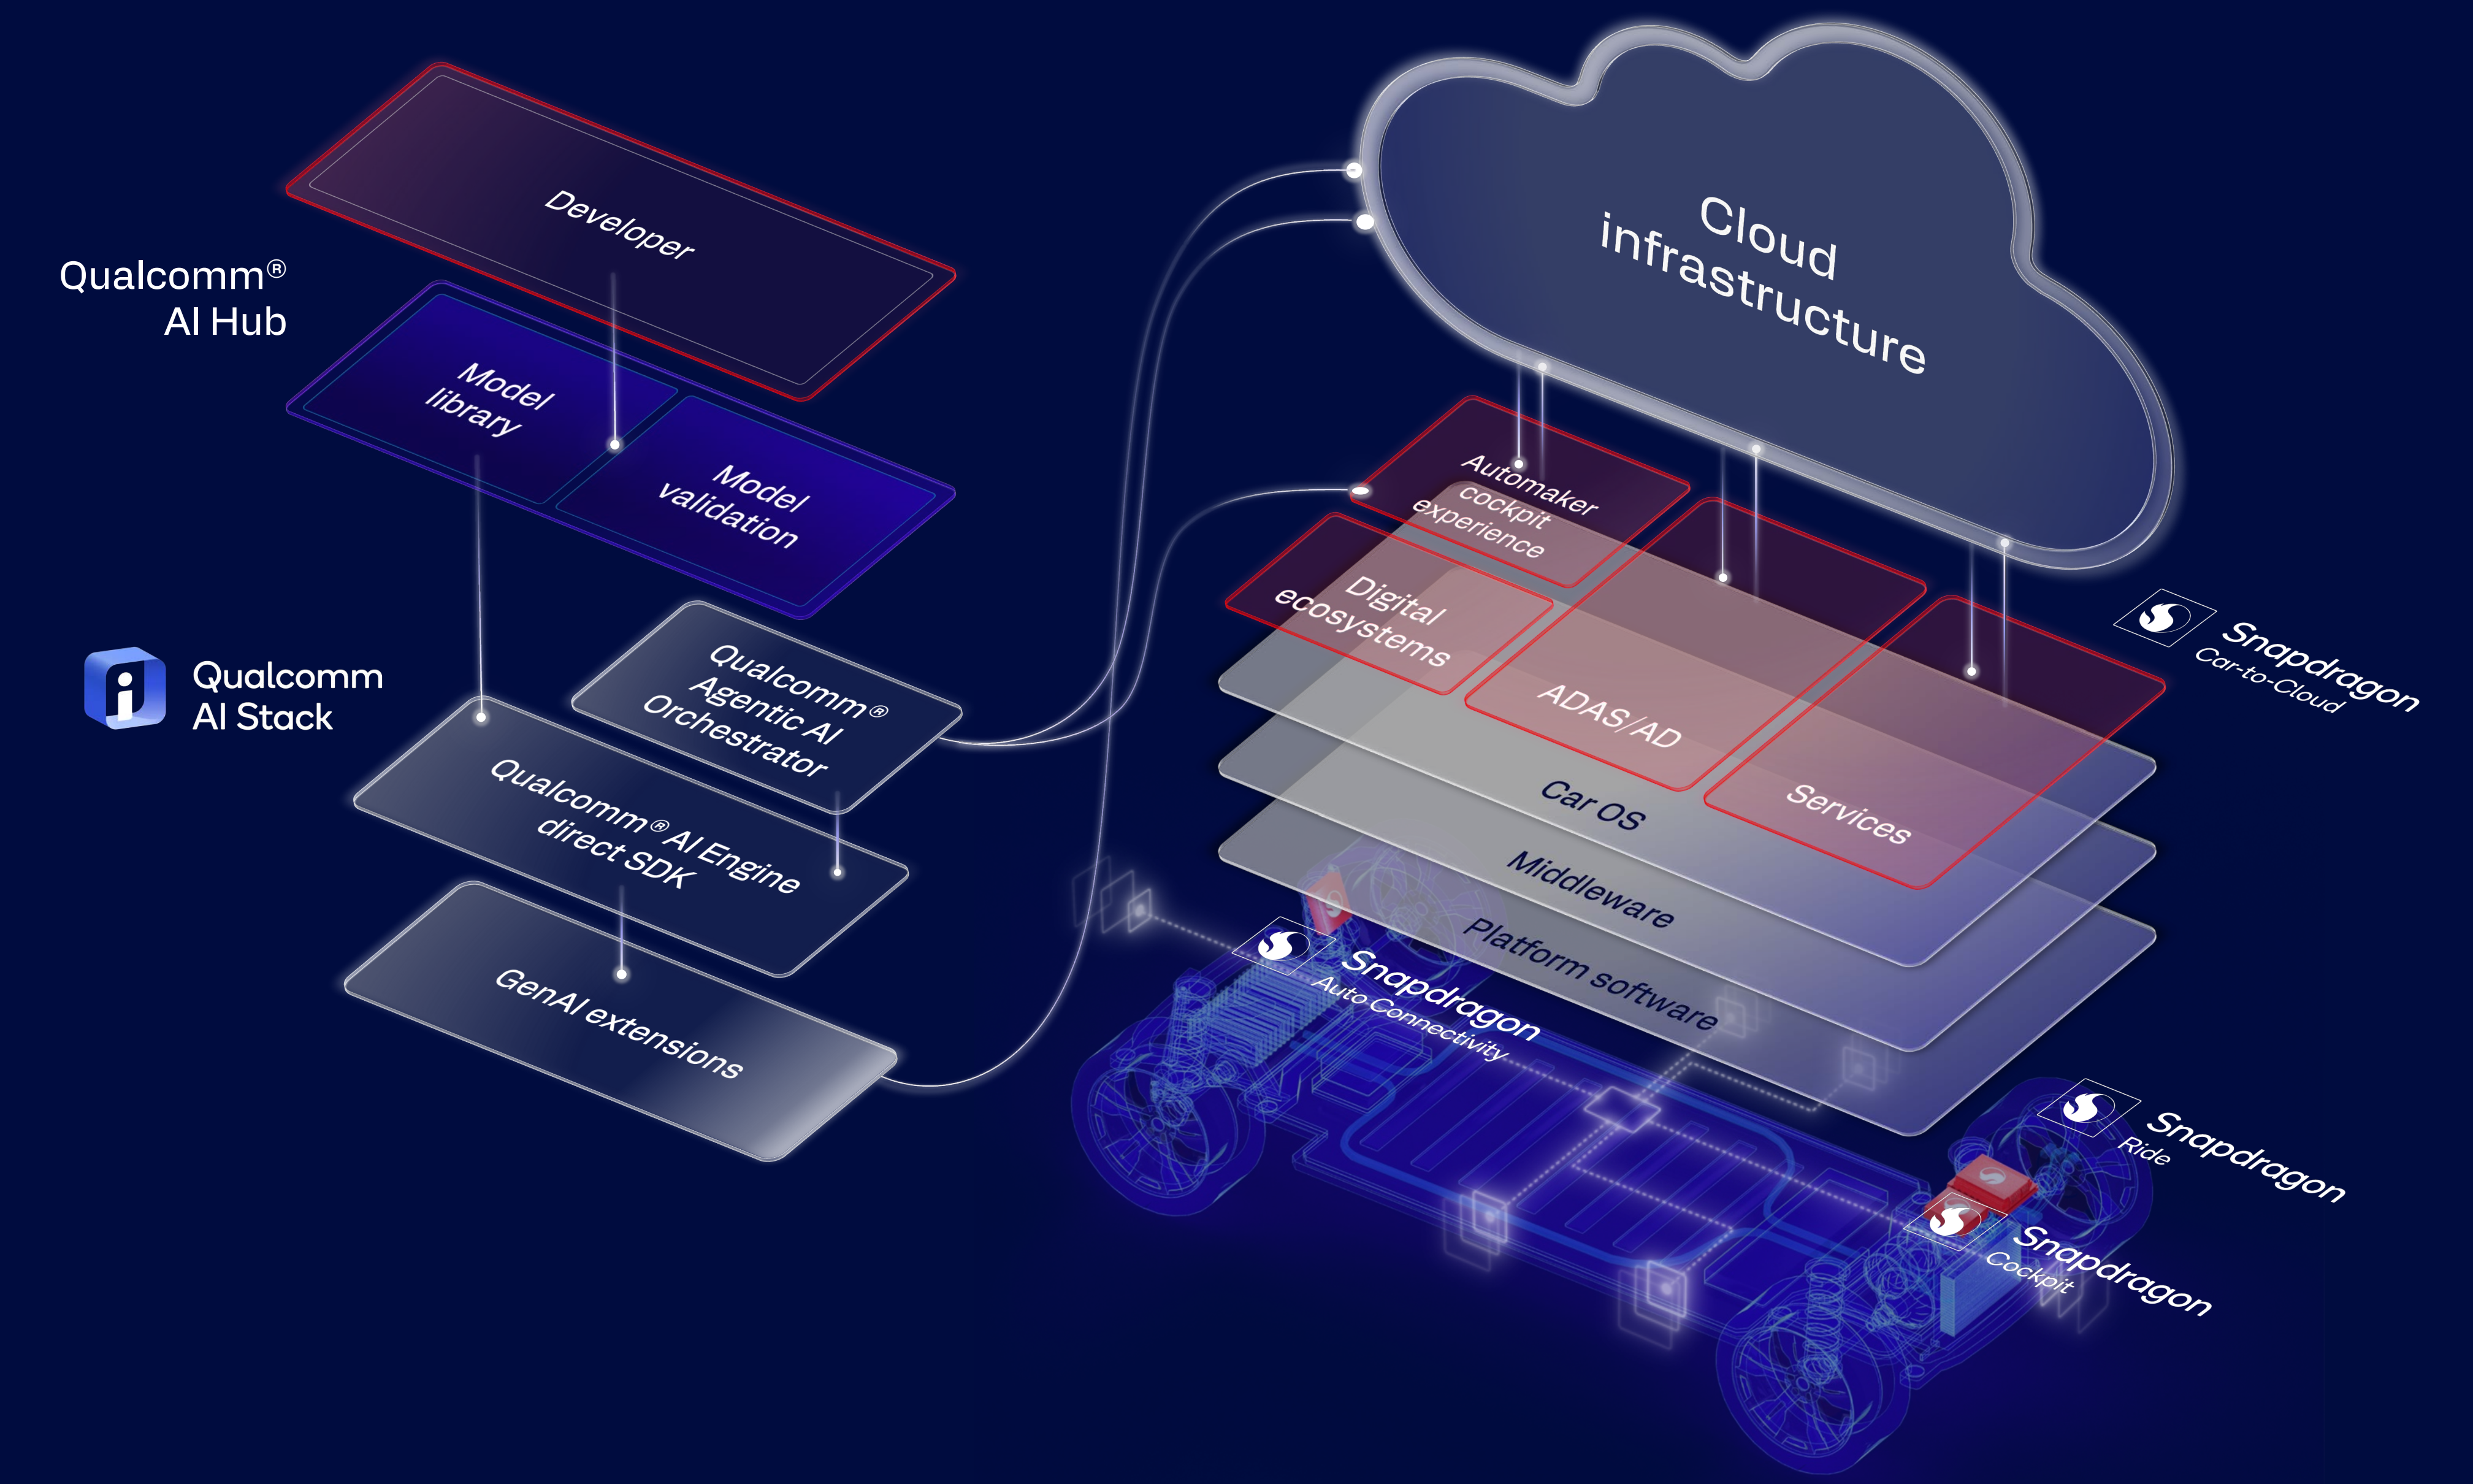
Qualcomm® AI Hub

Developer

Model library

Model validation

Qualcomm AI Stack

Qualcomm® Agentic AI Orchestrator

Qualcomm® AI Engine direct SDK

GenAI extensions

Cloud infrastructure

Automaker cockpit experience

Digital ecosystems

ADAS/AD

Services

Car OS

Middleware

Platform software

Snapdragon Car-to-Cloud

Snapdragon Auto Connectivity

Snapdragon Ride

Snapdragon Cockpit